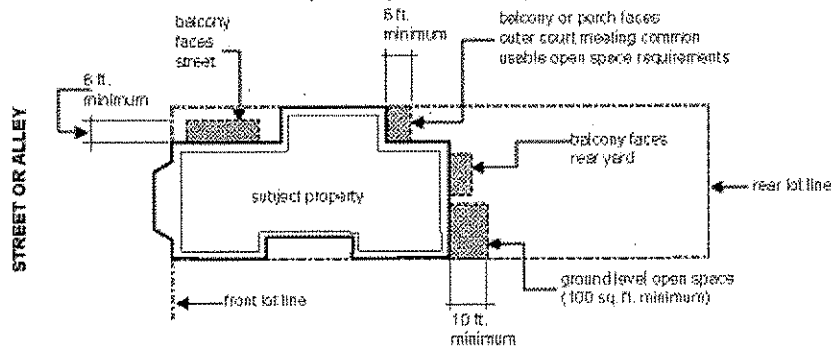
balcony faces street

6 ft. minimum

balcony or porch faces outer court meeting common usable open space requirements

6 ft. minimum

STREET OR ALLEY

balcony faces rear yard

subject property

rear lot line

ground level open space (100 sq. ft. minimum)

front lot line

10 ft. minimum